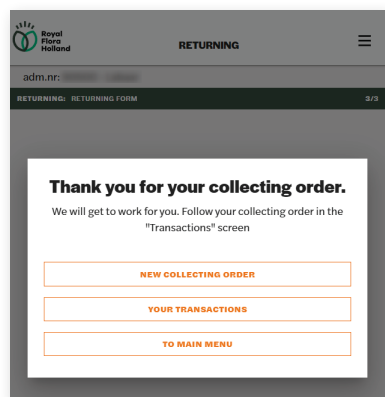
Royal Flora Holland

RETURNING

adm.nr: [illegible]

RETURNING: RETURNING FORM

3/3

Thank you for your collecting order.

We will get to work for you. Follow your collecting order in the "Transactions" screen

NEW COLLECTING ORDER

YOUR TRANSACTIONS

TO MAIN MENU